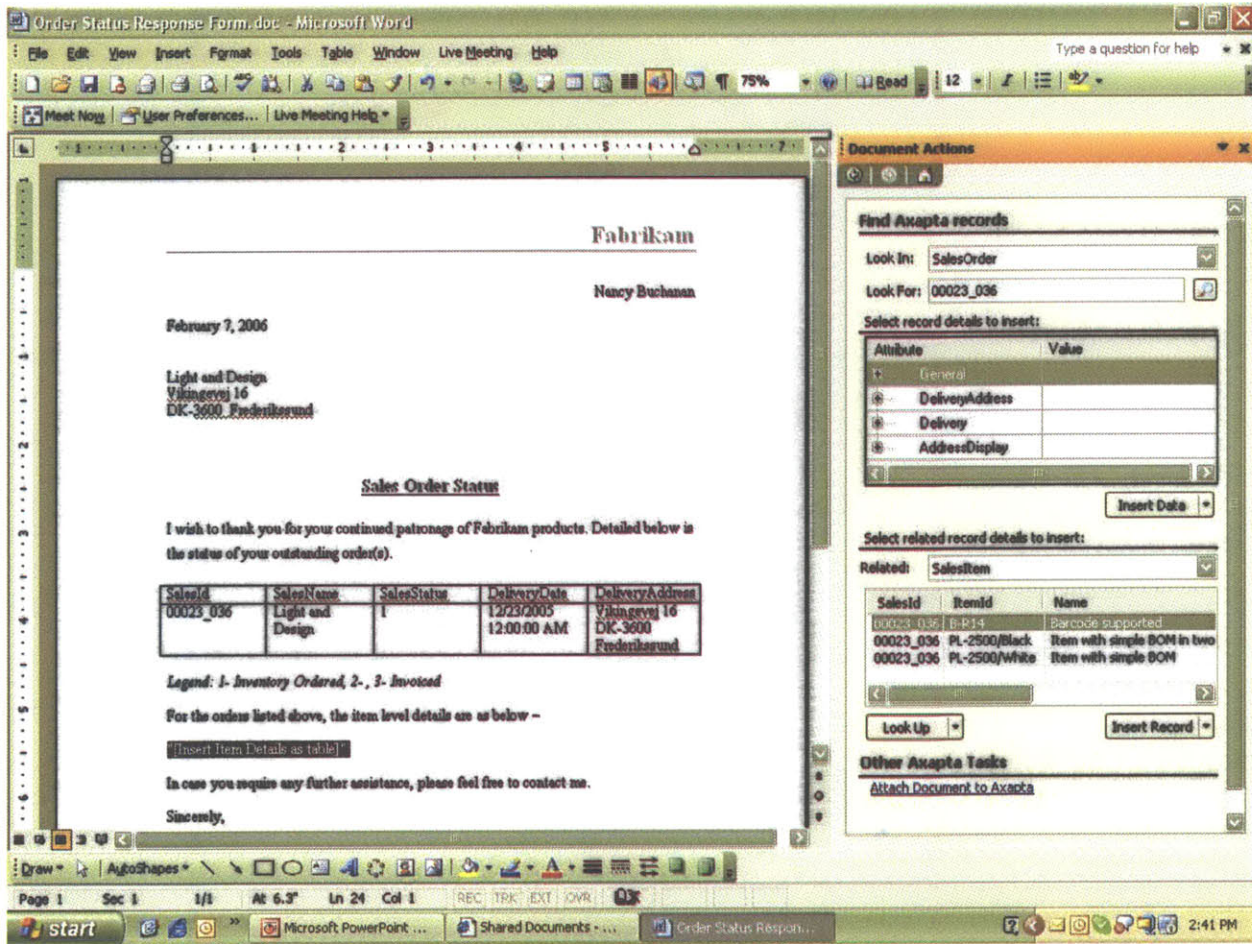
Order Status Response Form.doc - Microsoft Word

File Edit View Insert Format Tools Table Window Live Meeting Help

Type a question for help

75% Read 12

Meet Now | User Preferences... | Live Meeting Help

Fabrikam

Nancy Buchanan

February 7, 2006

Light and Design
Vikingevej 16
DK-3600 Frederikssund

Sales Order Status

I wish to thank you for your continued patronage of Fabrikam products. Detailed below is the status of your outstanding order(s).

| SalesId | SalesName | SalesStatus | DeliveryDate | DeliveryAddress |
|---|---|---|---|---|
| 00023_036 | Light and Design | 1 | 12/23/2005 12:00:00 AM | Vikingevej 16 DK-3600 Frederikssund |

Legend: 1- Inventory Ordered, 2- , 3- Invoiced

For the orders listed above, the item level details are as below –

"[Insert Item Details as table]"

In case you require any further assistance, please feel free to contact me.

Sincerely,

Document Actions

Find Axapta records

Look In: SalesOrder

Look For: 00023_036

Select record details to insert:

| Attribute | Value |
|---|---|
| General | |
| DeliveryAddress | |
| Delivery | |
| AddressDisplay | |

Insert Data

Select related record details to insert:

Related: SalesItem

| SalesId | ItemId | Name |
|---|---|---|
| 00023_036 | B-R14 | Barcode supported |
| 00023_036 | PL-2500/Black | Item with simple BOM in two |
| 00023_036 | PL-2500/White | Item with simple BOM |

Look Up

Insert Record

Other Axapta Tasks

Attach Document to Axapta

Draw AutoShapes

Page 1 Sec 1 1/1 At 6.3" Ln 24 Col 1 REC TRK EXT OVR

start Microsoft PowerPoint ... Shared Documents - ... Order Status Respon... 2:41 PM